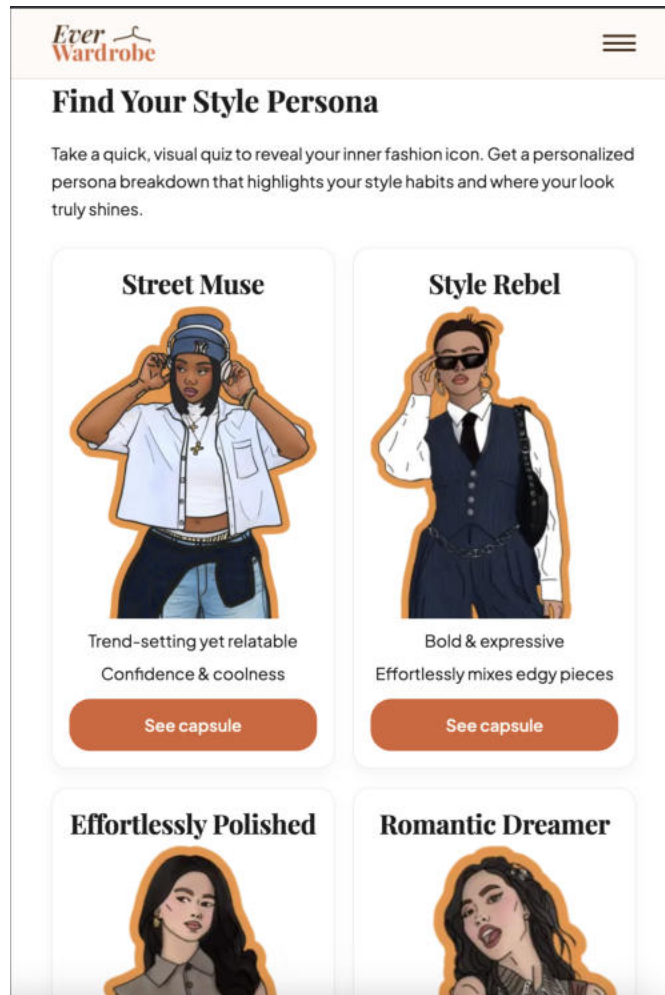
Ever Wardrobe

Find Your Style Persona

Take a quick, visual quiz to reveal your inner fashion icon. Get a personalized persona breakdown that highlights your style habits and where your look truly shines.

Street Muse

Trend-setting yet relatable

Confidence & coolness

See capsule

Style Rebel

Bold & expressive

Effortlessly mixes edgy pieces

See capsule

Effortlessly Polished

Romantic Dreamer